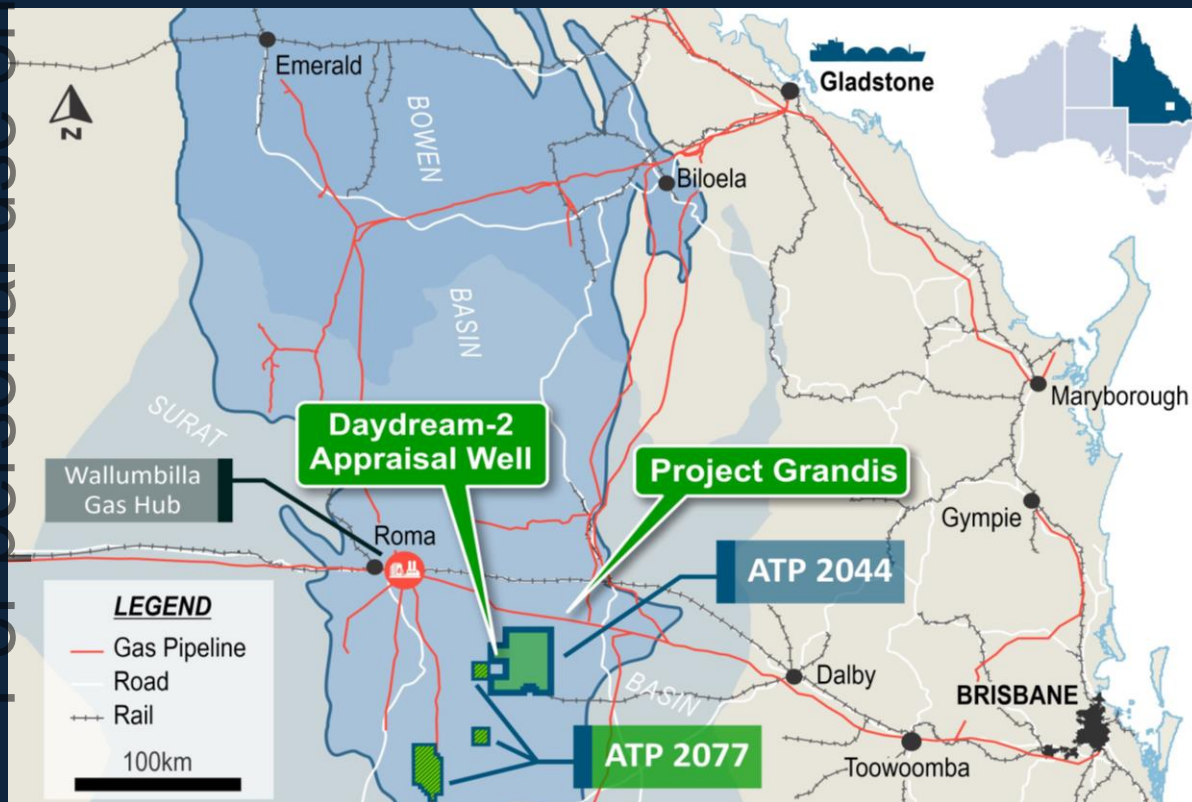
N

Emerald

BOWEN

BASIN

SURAT

BASIN

Gladstone

Biloela

Maryborough

Gympie

Dalby

BRISBANE

Toowoomba

Roma

Wallumbilla Gas Hub

Daydream-2 Appraisal Well

Project Grandis

ATP 2044

ATP 2077

LEGEND

Gas Pipeline

Road

Rail

100km